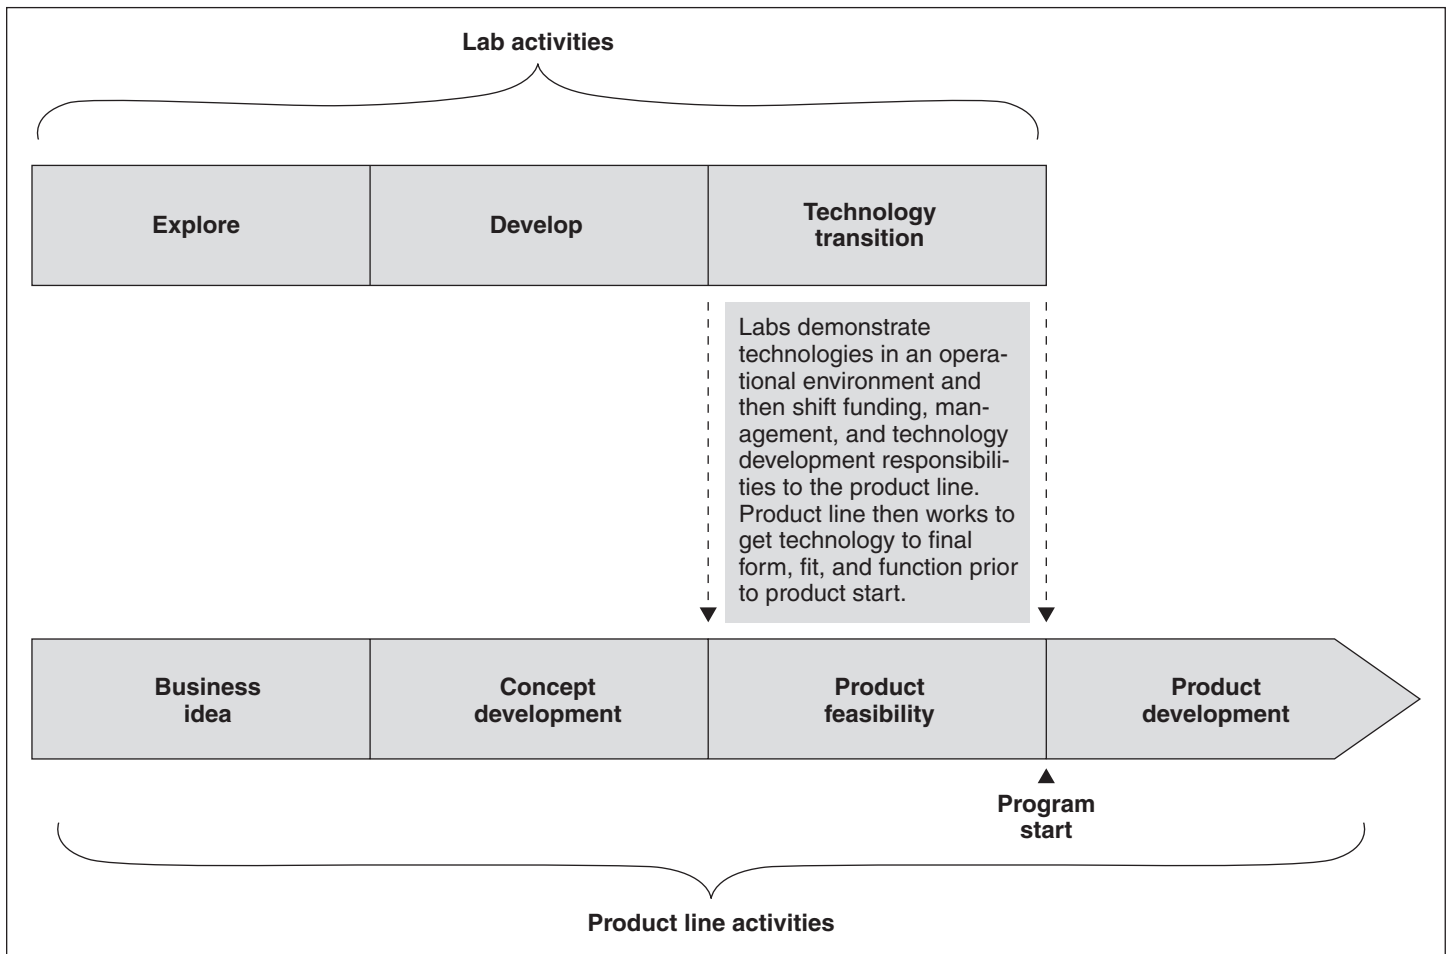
Lab activities

Explore

Develop

Technology transition

Labs demonstrate technologies in an operational environment and then shift funding, management, and technology development responsibilities to the product line. Product line then works to get technology to final form, fit, and function prior to product start.

Business idea

Concept development

Product feasibility

Product development

Program start

Product line activities